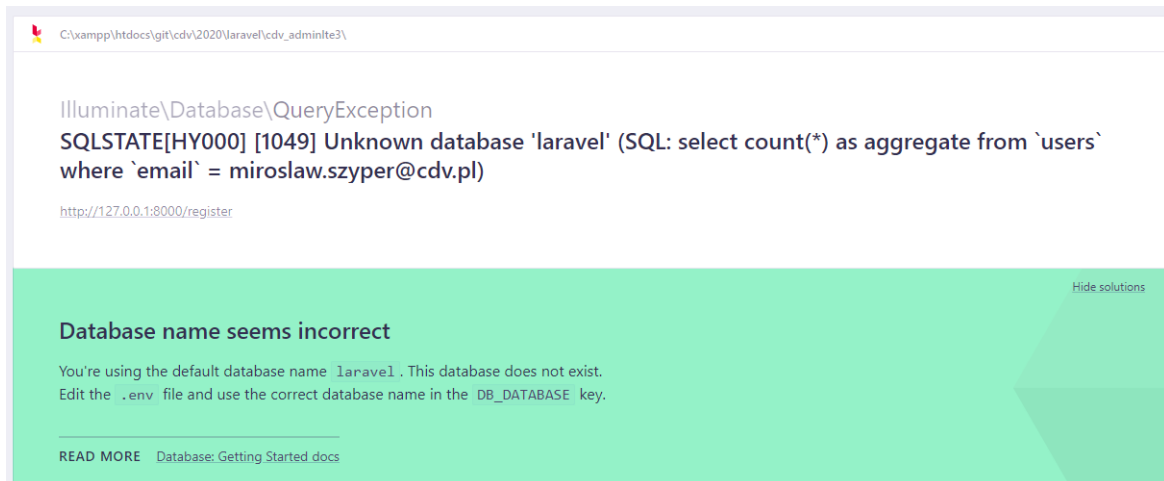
C:\xampp\htdocs\git\cdv\2020\laravel\cdv_adminlte3\

Illuminate\Database\QueryException
SQLSTATE[HY000] [1049] Unknown database 'laravel' (SQL: select count(*) as aggregate from `users` where `email` = miroslaw.szyper@cdv.pl)

http://127.0.0.1:8000/register

Hide solutions

Database name seems incorrect

You're using the default database name laravel. This database does not exist.
Edit the .env file and use the correct database name in the DB_DATABASE key.

READ MORE Database: Getting Started docs